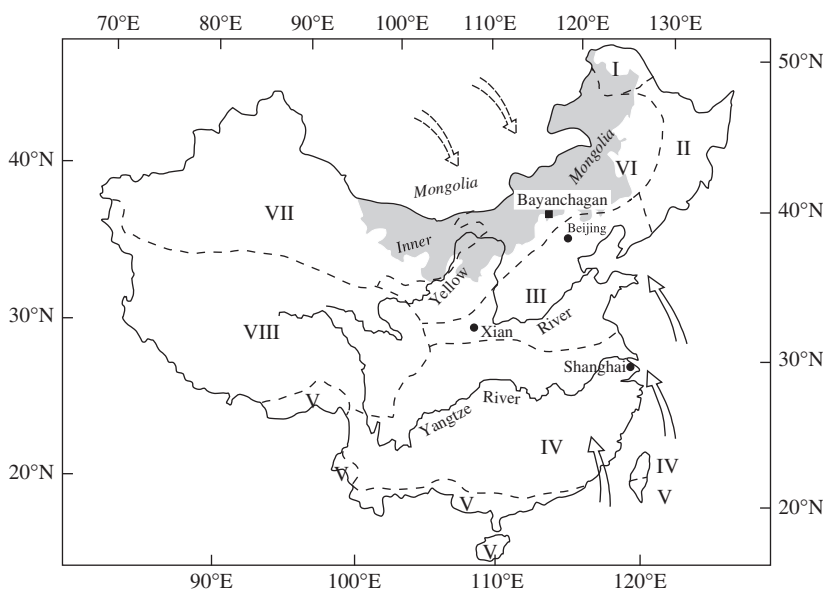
70°E 80°E 90°E 100°E 110°E 120°E 130°E

50°N
40°N
30°N
20°N

40°N
30°N
20°N

I
II
VI
Mongolia
Mongolia
Inner
Bayanchagan
Beijing
VII
Yellow
III
River
Xian
VIII
Shanghai
V
Yangtze
River
IV
V
IV
V
V
V

90°E 100°E 110°E 120°E